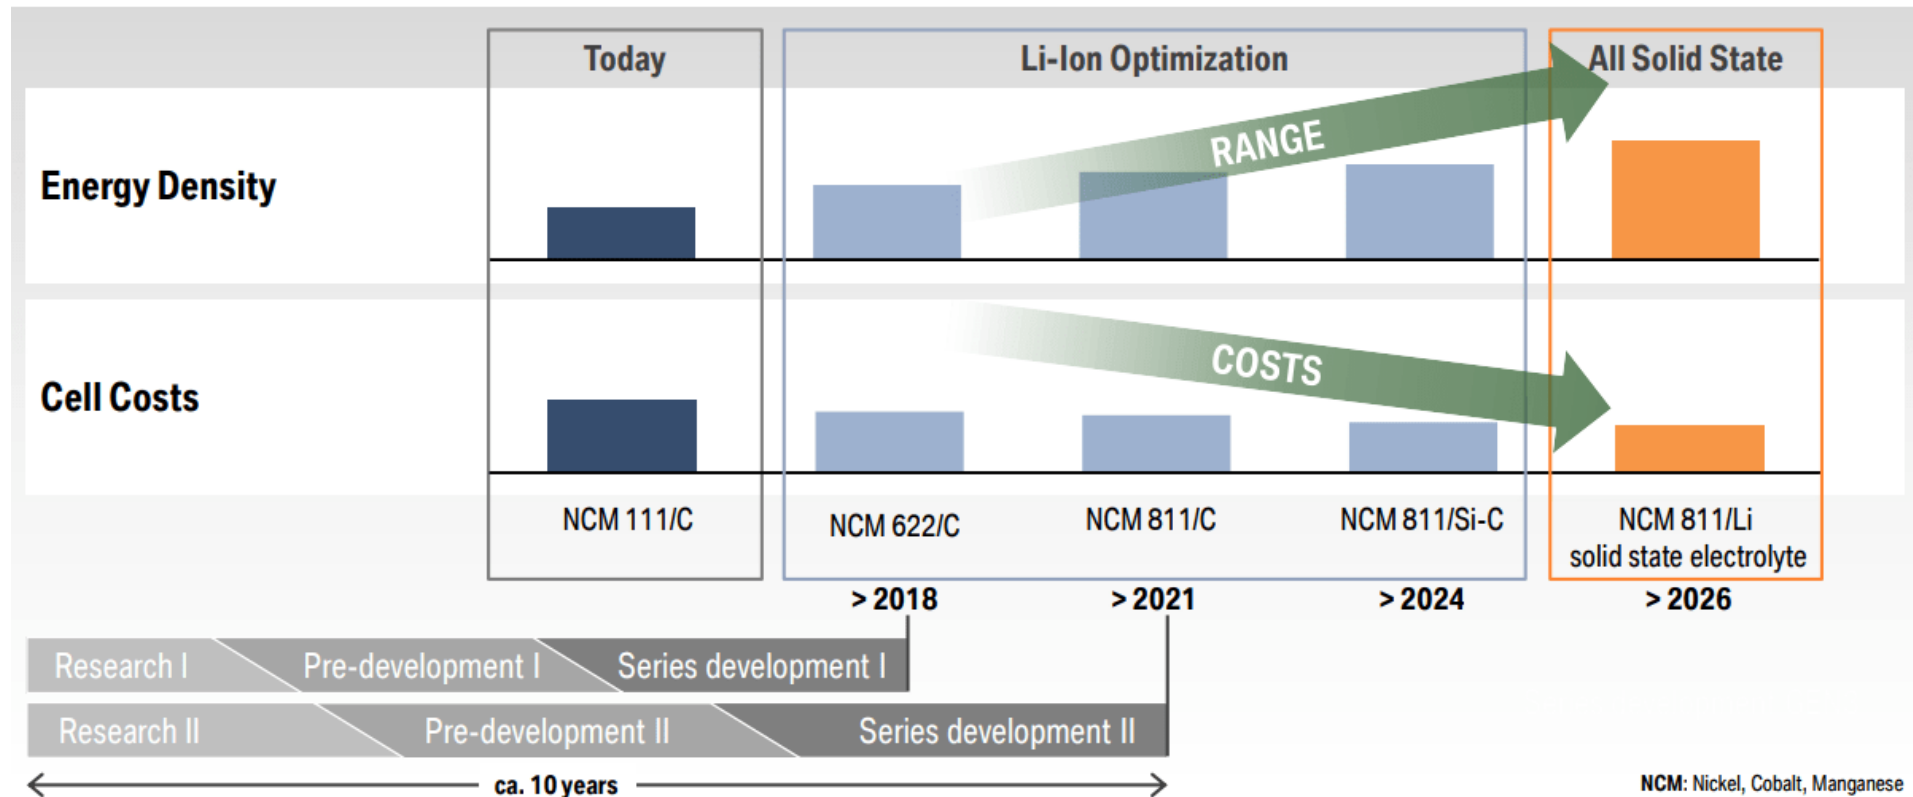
Today

Li-Ion Optimization

All Solid State

Energy Density

RANGE

Cell Costs

COSTS

NCM 111/C

NCM 622/C

NCM 811/C

NCM 811/Si-C

NCM 811/Li solid state electrolyte

> 2018

> 2021

> 2024

> 2026

Research I

Pre-development I

Series development I

Research II

Pre-development II

Series development II

ca. 10 years

NCM: Nickel, Cobalt, Manganese